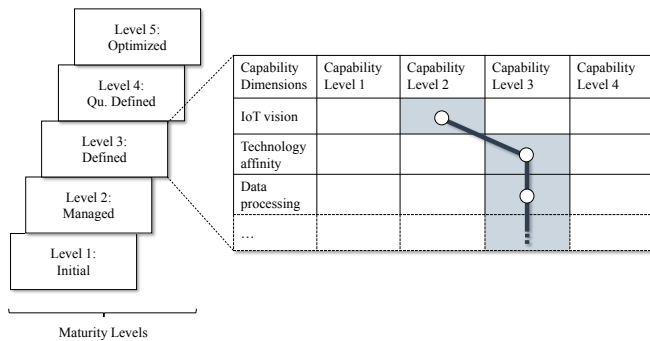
Level 5: Optimized

Level 4: Qu. Defined

Level 3: Defined

Level 2: Managed

Level 1: Initial

Maturity Levels

| Capability Dimensions | Capability Level 1 | Capability Level 2 | Capability Level 3 | Capability Level 4 |
|---|---|---|---|---|
| IoT vision | | | | |
| Technology affinity | | | | |
| Data processing | | | | |
| … | | | | |